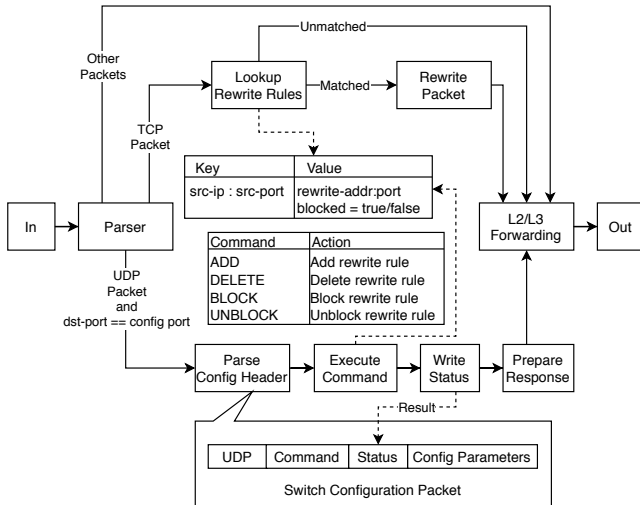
Unmatched

Other Packets

Lookup Rewrite Rules

Matched

Rewrite Packet

TCP Packet

| Key | Value |
|---|---|
| src-ip : src-port | rewrite-addr:port blocked = true/false |

In

Parser

L2/L3 Forwarding

Out

| Command | Action |
|---|---|
| ADD | Add rewrite rule |
| DELETE | Delete rewrite rule |
| BLOCK | Block rewrite rule |
| UNBLOCK | Unblock rewrite rule |

UDP Packet and dst-port == config port

Parse Config Header

Execute Command

Write Status

Prepare Response

Result

| UDP | Command | Status | Config Parameters |
|---|---|---|---|

Switch Configuration Packet